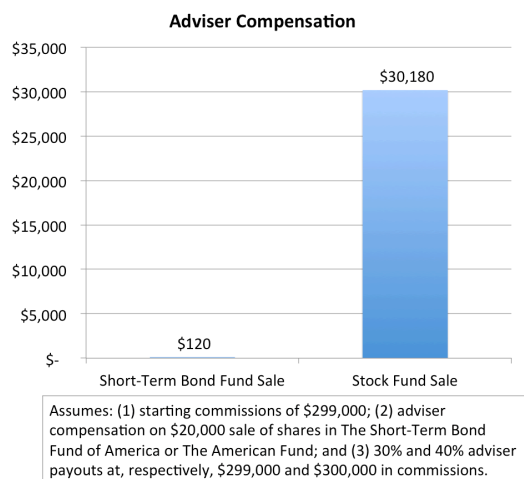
Adviser Compensation

$35,000
$30,000
$25,000
$20,000
$15,000
$10,000
$5,000
$-

$120
$30,180

Short-Term Bond Fund Sale
Stock Fund Sale

Assumes: (1) starting commissions of $299,000; (2) adviser compensation on $20,000 sale of shares in The Short-Term Bond Fund of America or The American Fund; and (3) 30% and 40% adviser payouts at, respectively, $299,000 and $300,000 in commissions.